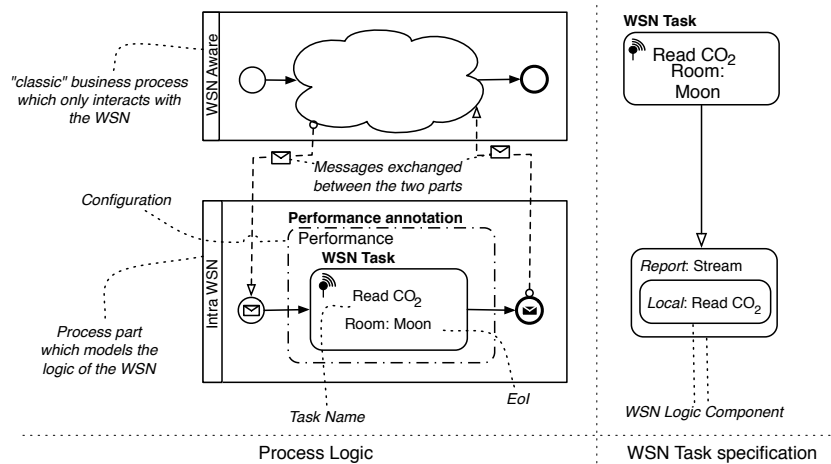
WSN Aware

"classic" business process which only interacts with the WSN

Messages exchanged between the two parts

Configuration

Performance annotation

Performance

WSN Task

Intra WSN

Read $CO_2$

Room: Moon

Process part which models the logic of the WSN

Task Name

EoI

WSN Task

Read $CO_2$ Room: Moon

*Report*: Stream

*Local*: Read $CO_2$

WSN Logic Component

Process Logic

WSN Task specification